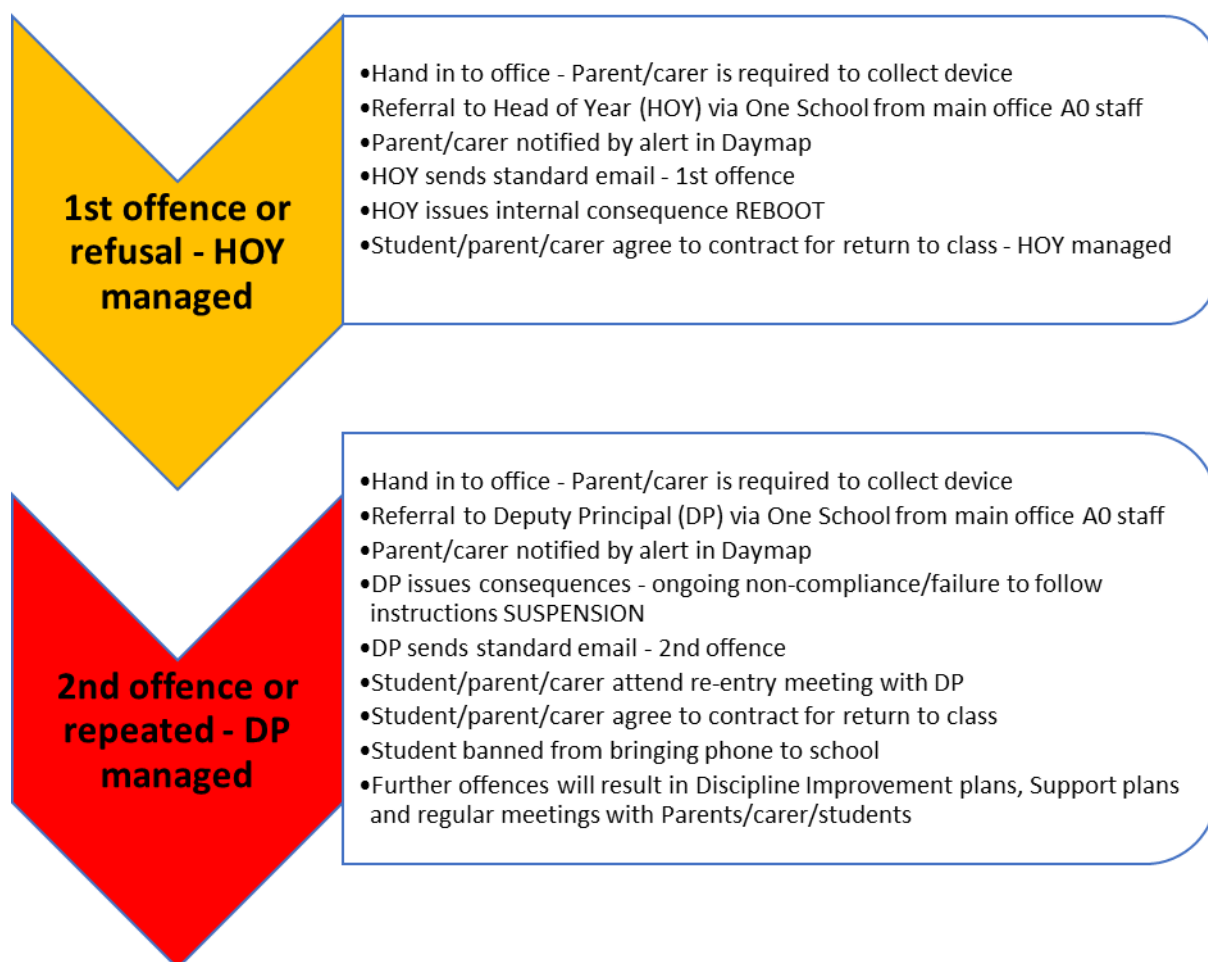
1st offence or refusal - HOY managed

•Hand in to office - Parent/carer is required to collect device
•Referral to Head of Year (HOY) via One School from main office A0 staff
•Parent/carer notified by alert in Daymap
•HOY sends standard email - 1st offence
•HOY issues internal consequence REBOOT
•Student/parent/carer agree to contract for return to class - HOY managed

2nd offence or repeated - DP managed

•Hand in to office - Parent/carer is required to collect device
•Referral to Deputy Principal (DP) via One School from main office A0 staff
•Parent/carer notified by alert in Daymap
•DP issues consequences - ongoing non-compliance/failure to follow instructions SUSPENSION
•DP sends standard email - 2nd offence
•Student/parent/carer attend re-entry meeting with DP
•Student/parent/carer agree to contract for return to class
•Student banned from bringing phone to school
•Further offences will result in Discipline Improvement plans, Support plans and regular meetings with Parents/carer/students